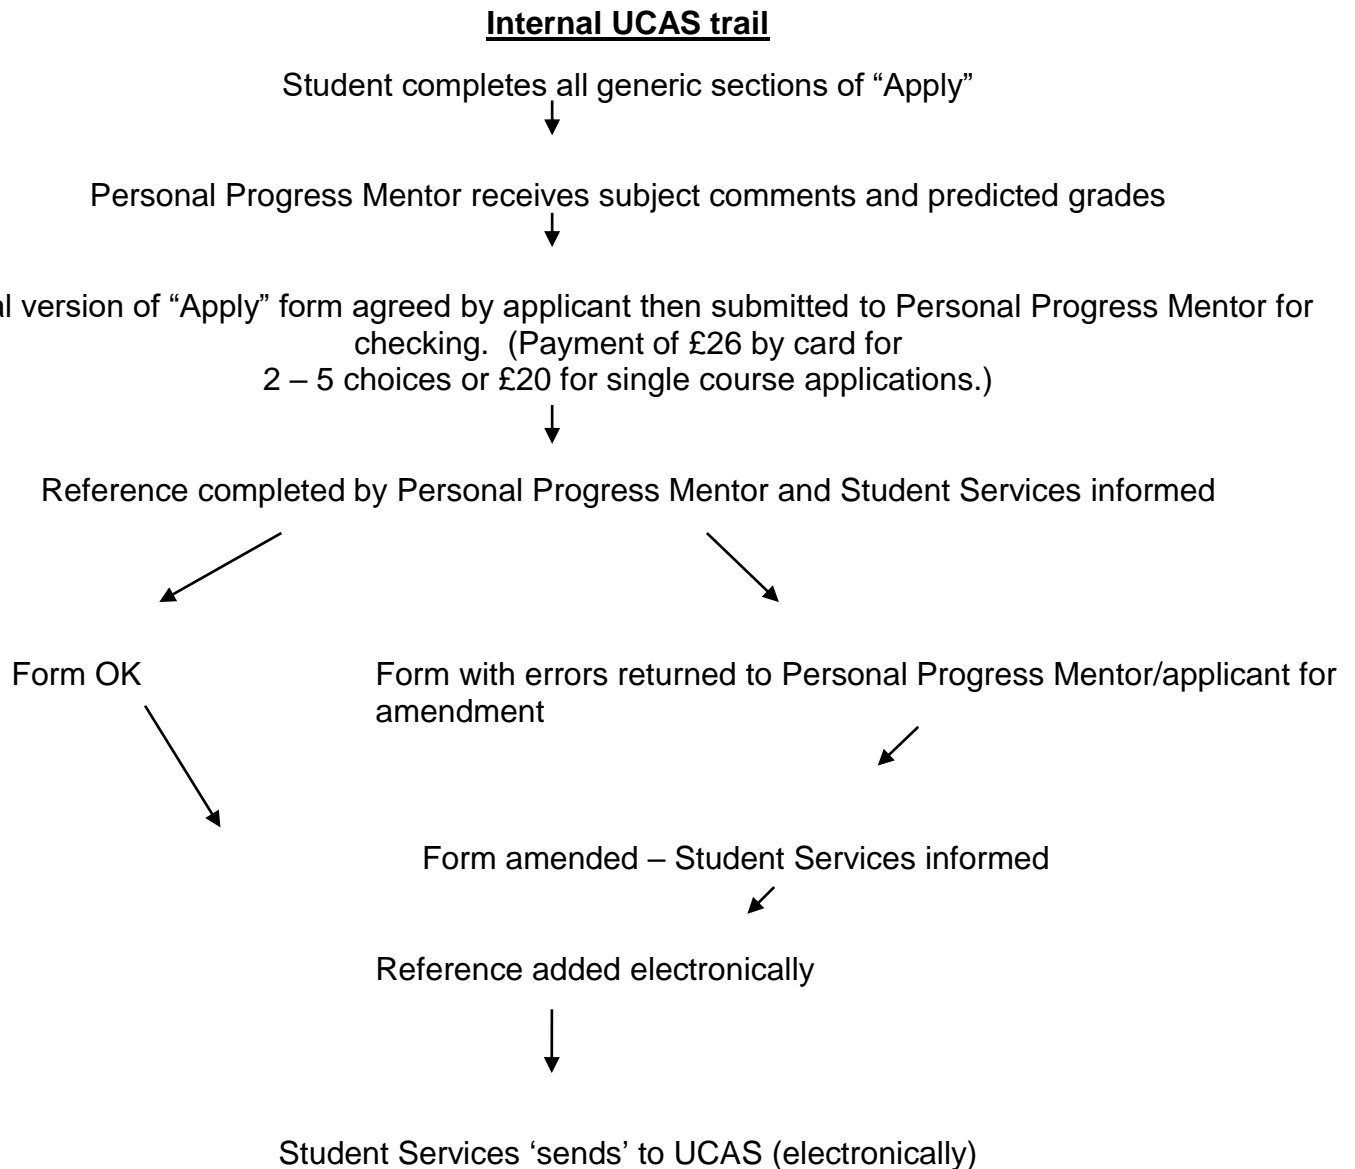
**Internal UCAS trail**

Student completes all generic sections of "Apply"

Personal Progress Mentor receives subject comments and predicted grades

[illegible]al version of "Apply" form agreed by applicant then submitted to Personal Progress Mentor for checking. (Payment of £26 by card for 2 – 5 choices or £20 for single course applications.)

Reference completed by Personal Progress Mentor and Student Services informed

Form OK

Form with errors returned to Personal Progress Mentor/applicant for amendment

Form amended – Student Services informed

Reference added electronically

Student Services 'sends' to UCAS (electronically)